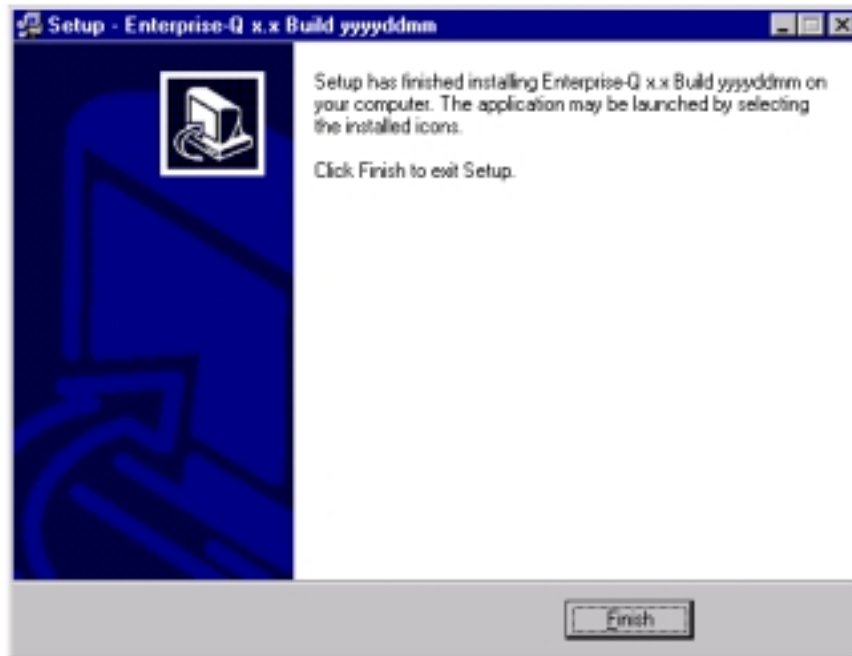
Setup - Enterprise-Q x.x Build yyyyddmm

Setup has finished installing Enterprise-Q x.x Build yyyyddmm on your computer. The application may be launched by selecting the installed icons.

Click Finish to exit Setup.

Finish